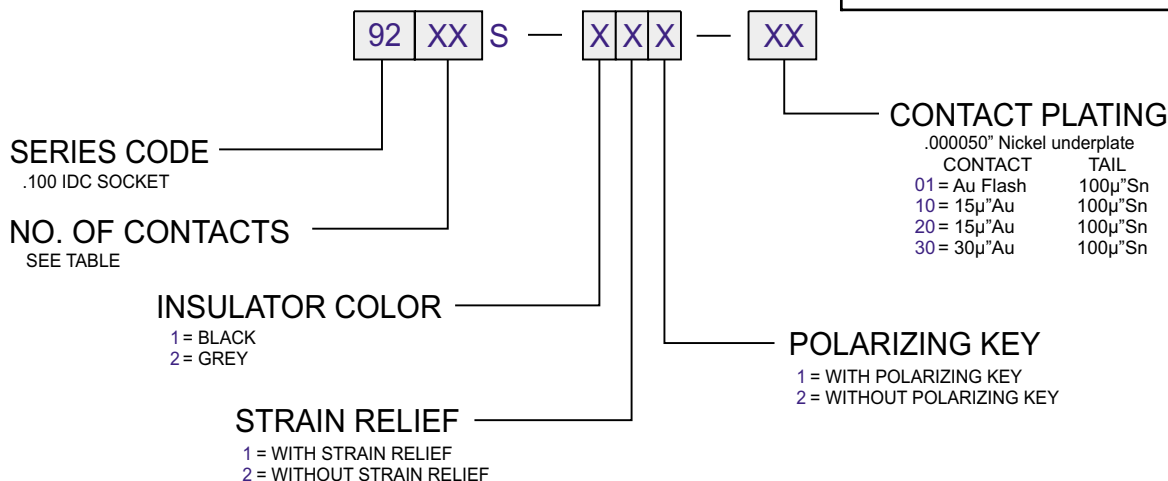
92 XX S — X X X — XX

SERIES CODE
.100 IDC SOCKET

NO. OF CONTACTS
SEE TABLE

INSULATOR COLOR
1 = BLACK
2 = GREY

STRAIN RELIEF
1 = WITH STRAIN RELIEF
2 = WITHOUT STRAIN RELIEF

POLARIZING KEY
1 = WITH POLARIZING KEY
2 = WITHOUT POLARIZING KEY

CONTACT PLATING
.000050" Nickel underplate

| | CONTACT | TAIL |
|---|---|---|
| 01 | = Au Flash | 100µ"Sn |
| 10 | = 15µ"Au | 100µ"Sn |
| 20 | = 15µ"Au | 100µ"Sn |
| 30 | = 30µ"Au | 100µ"Sn |